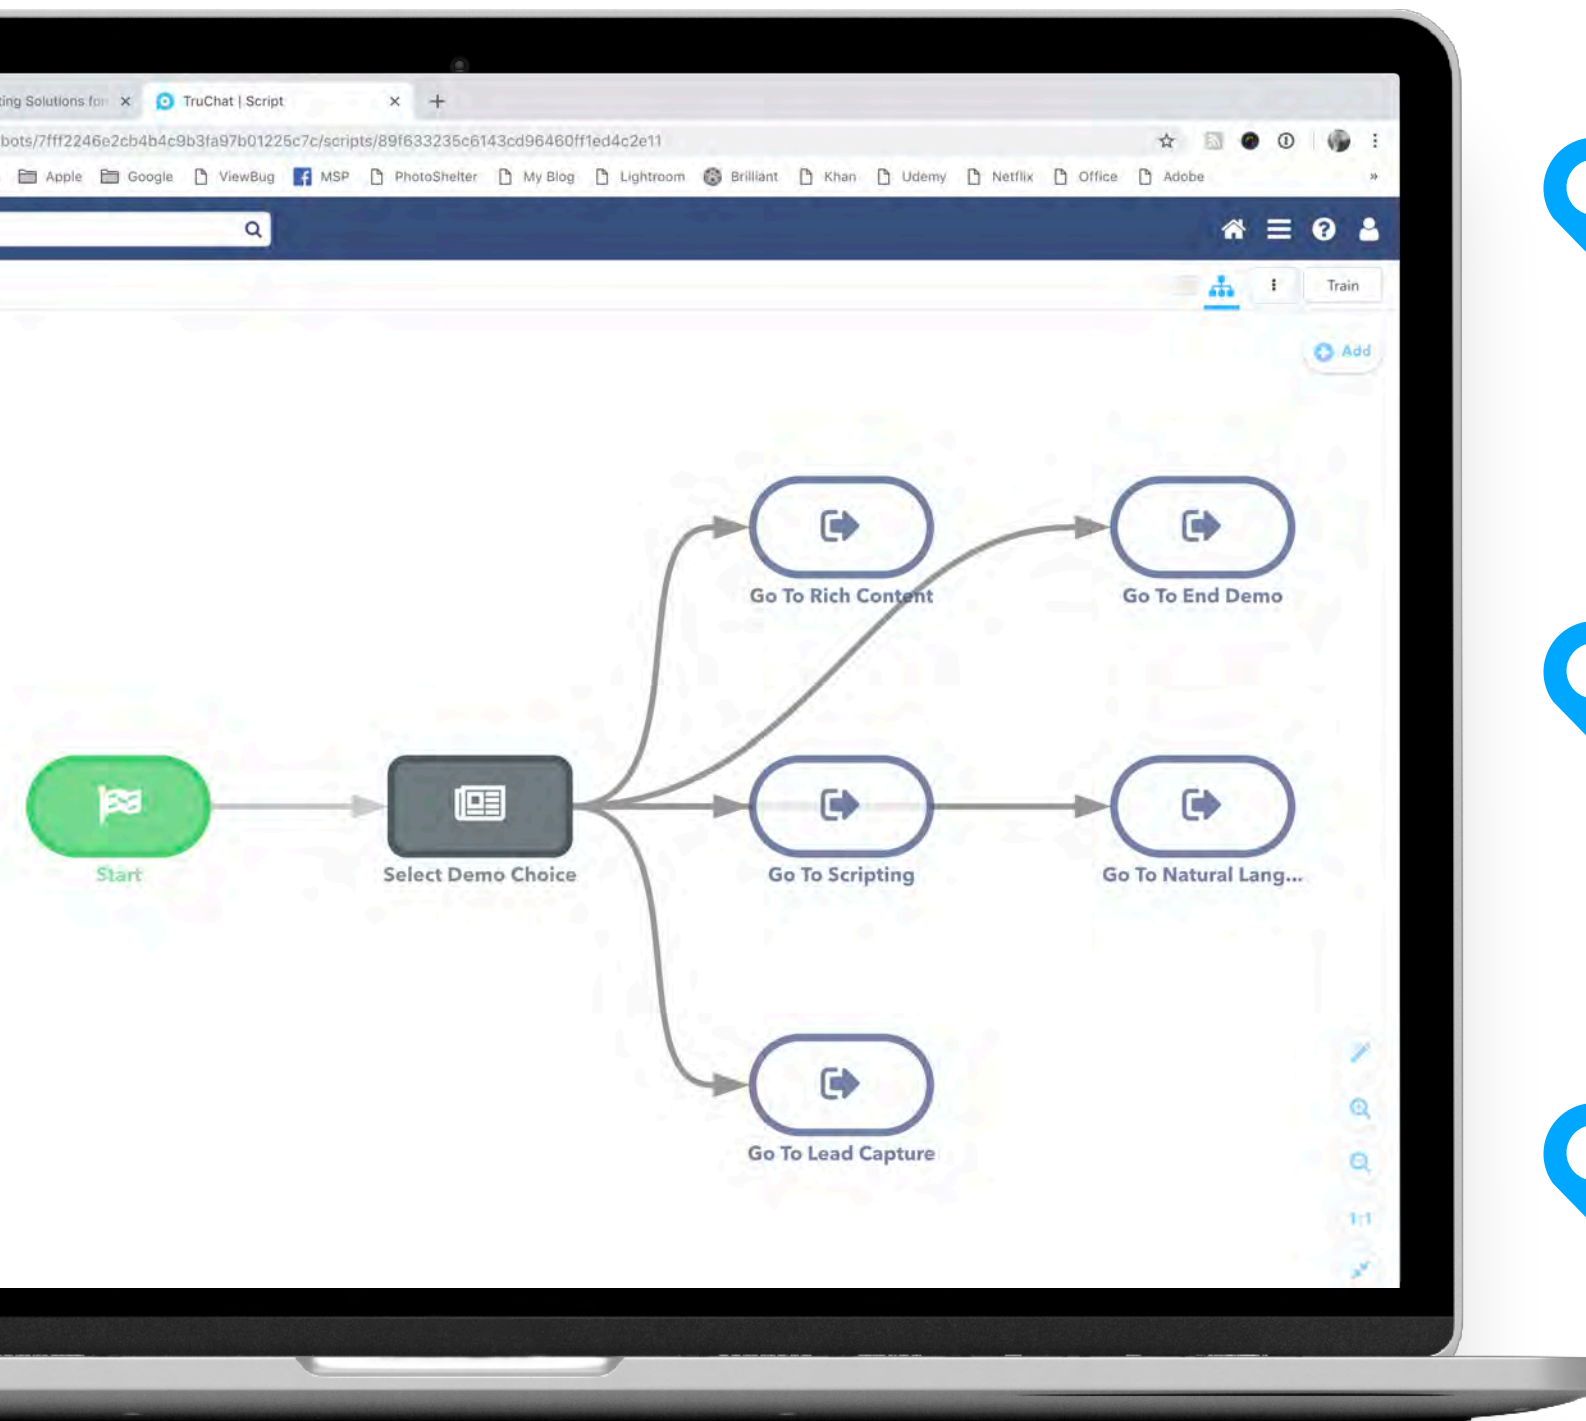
ing Solutions for ×
TruChat | Script ×
+
bots/7fff2246e2cb4b4c9b3fa97b01225c7c/scripts/89f633235c6143cd96460ff1ed4c2e11
Apple Google ViewBug MSP PhotoShelter My Blog Lightroom Brilliant Khan Udemy Netflix Office Adobe »
Train
Add
Go To Rich Content
Go To End Demo
Start
Select Demo Choice
Go To Scripting
Go To Natural Lang...
Go To Lead Capture
1:1